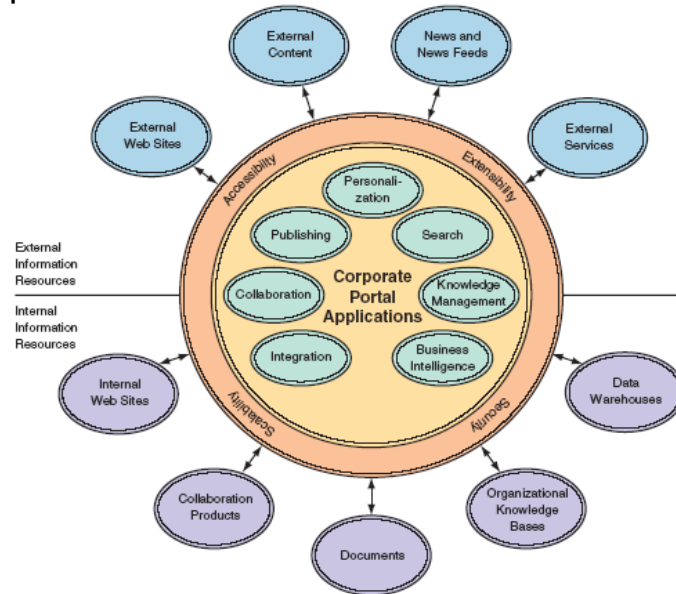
External Content

News and News Feeds

External Web Sites

External Services

Accessibility

Extensibility

Personalization

Publishing

Search

External Information Resources

Corporate Portal Applications

Collaboration

Knowledge Management

Internal Information Resources

Integration

Business Intelligence

Internal Web Sites

Data Warehouses

Scalability

Security

Collaboration Products

Organizational Knowledge Bases

Documents